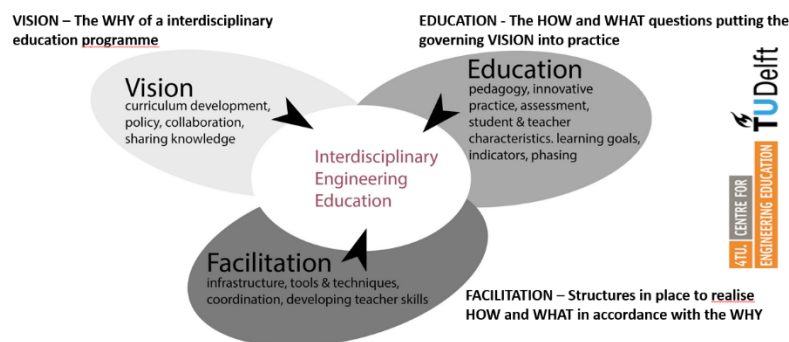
VISION – The WHY of a interdisciplinary education programme

EDUCATION - The HOW and WHAT questions putting the governing VISION into practice

Vision
curriculum development, policy, collaboration, sharing knowledge

Education
pedagogy, innovative practice, assessment, student & teacher characteristics. learning goals, indicators, phasing

Interdisciplinary Engineering Education

Facilitation
infrastructure, tools & techniques, coordination, developing teacher skills

FACILITATION – Structures in place to realise HOW and WHAT in accordance with the WHY

TU Delft

4TU. CENTRE FOR ENGINEERING EDUCATION